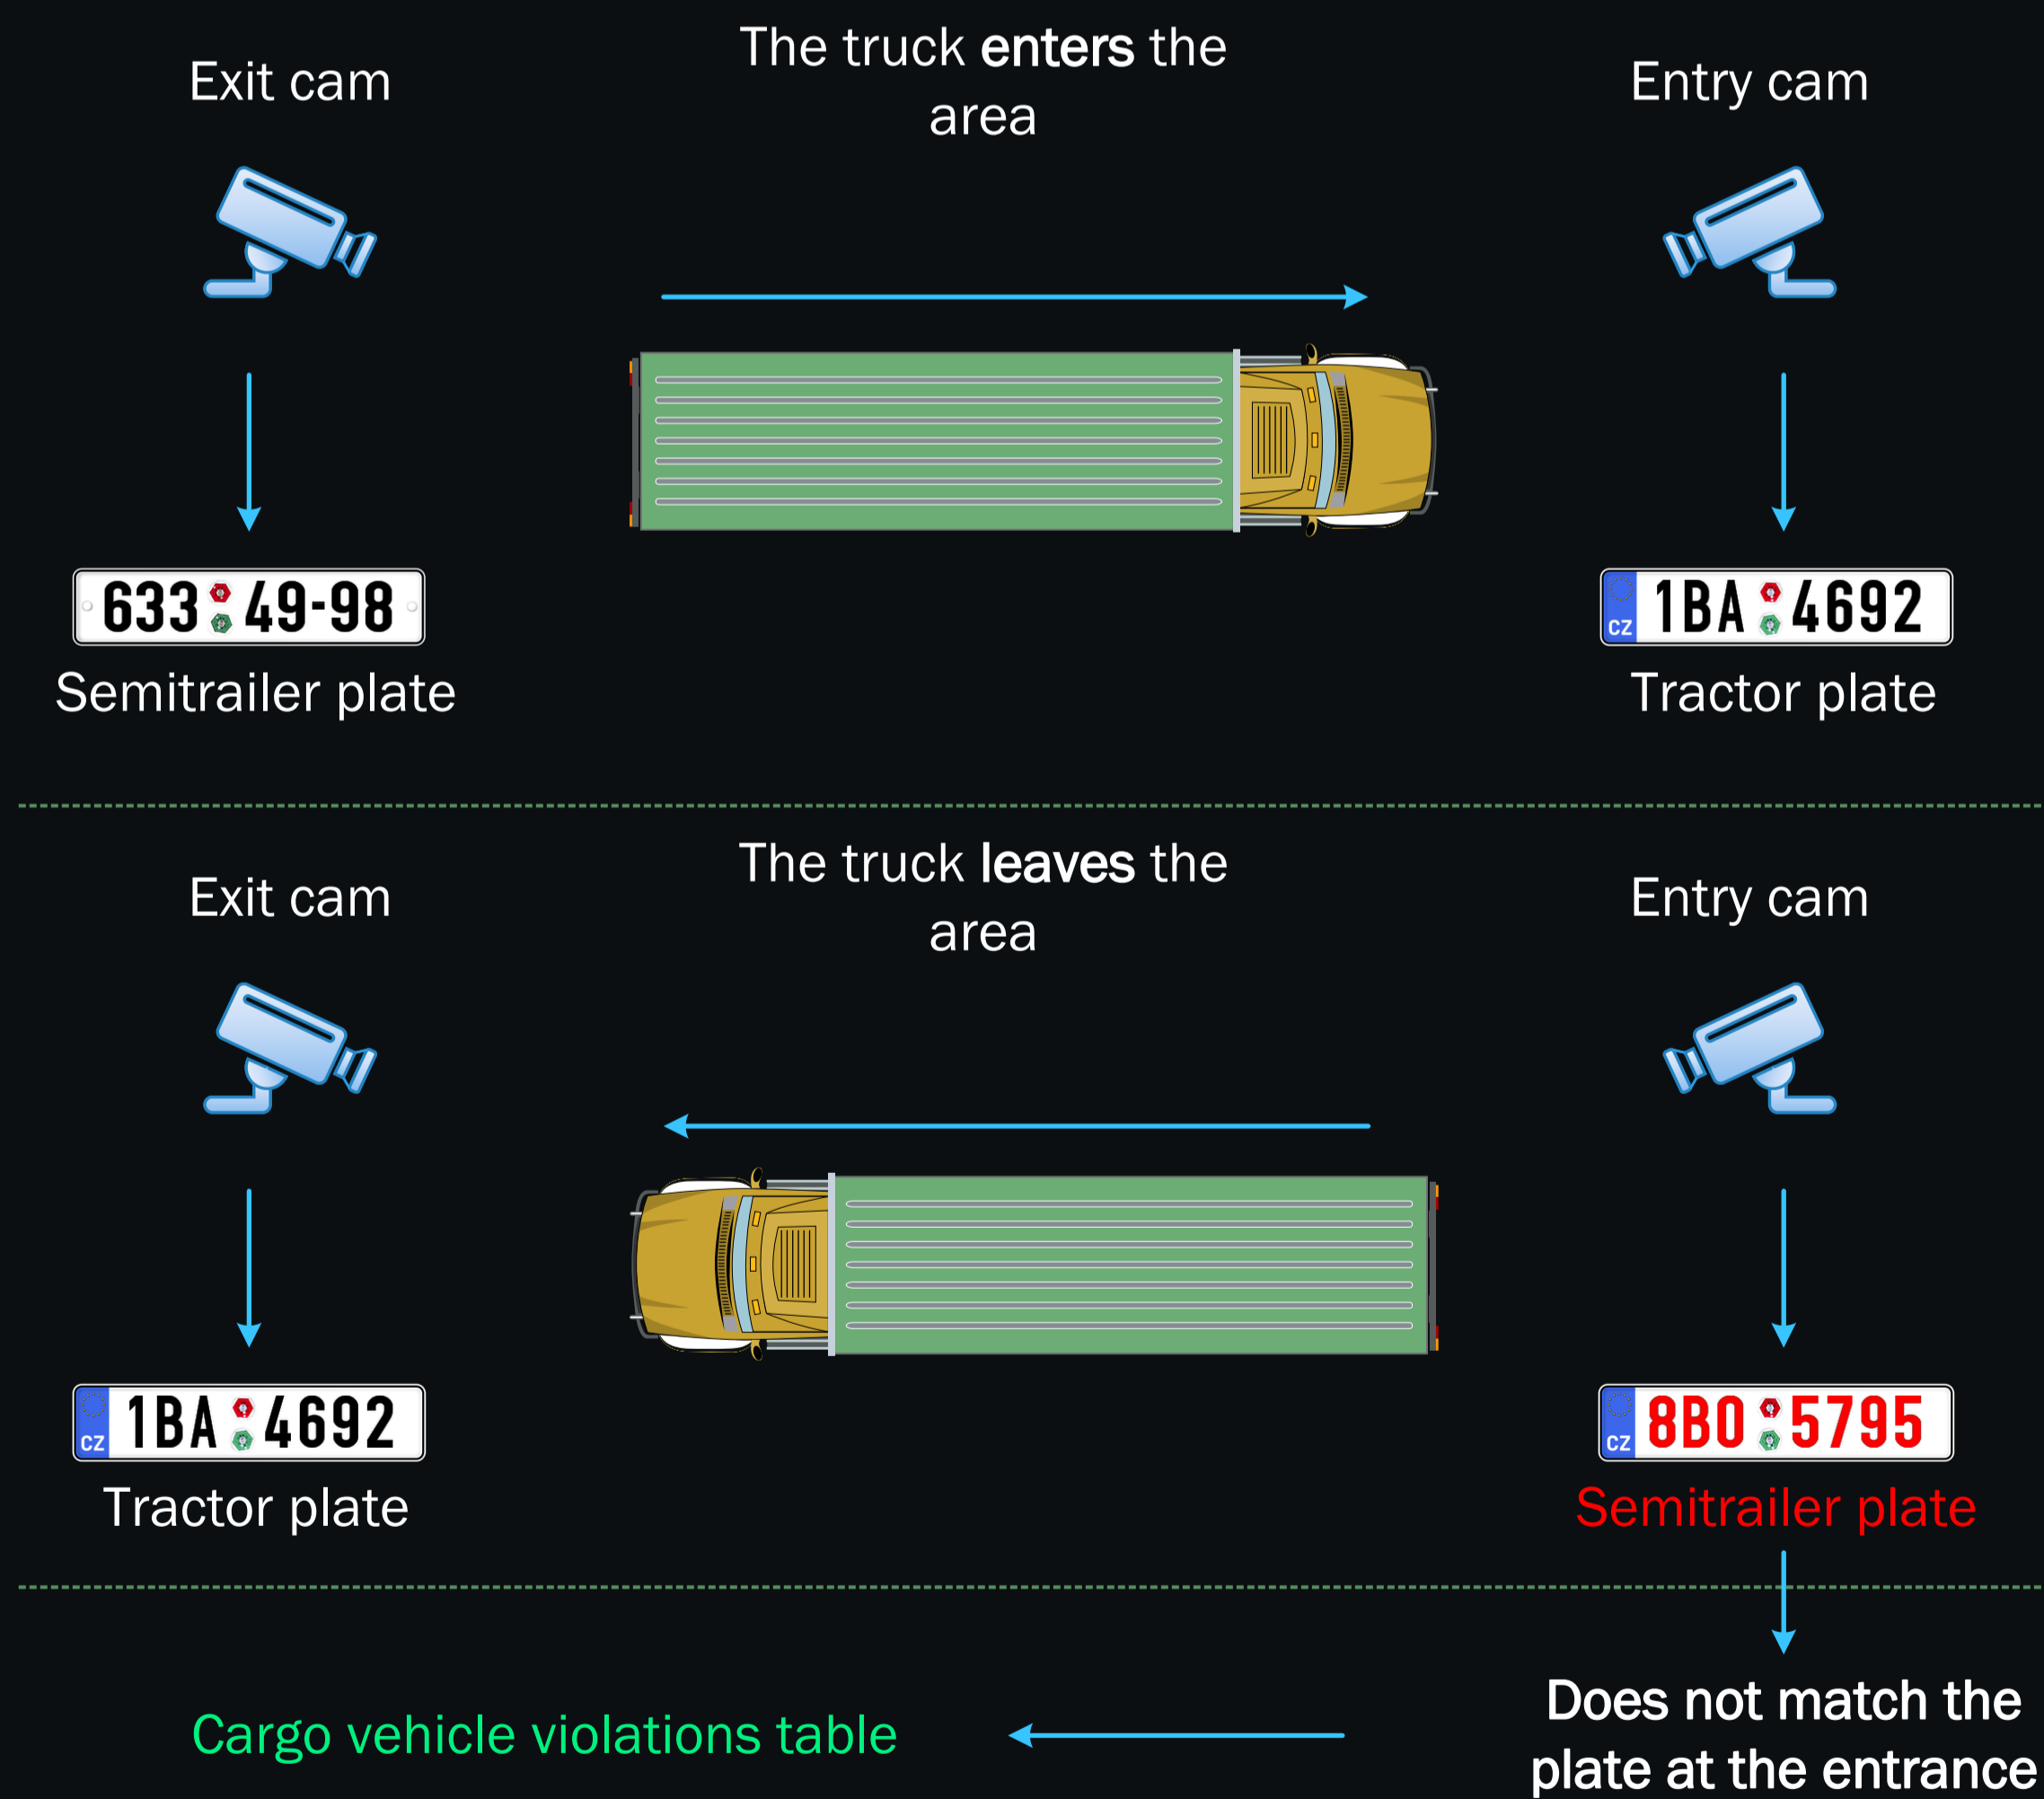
Exit cam

The truck **enters** the area

Entry cam

633 49-98

Semitrailer plate

CZ 1BA 4692

Tractor plate

Exit cam

The truck **leaves** the area

Entry cam

CZ 1BA 4692

Tractor plate

CZ 8B0 5795

Semitrailer plate

Cargo vehicle violations table

Does not match the plate at the entrance